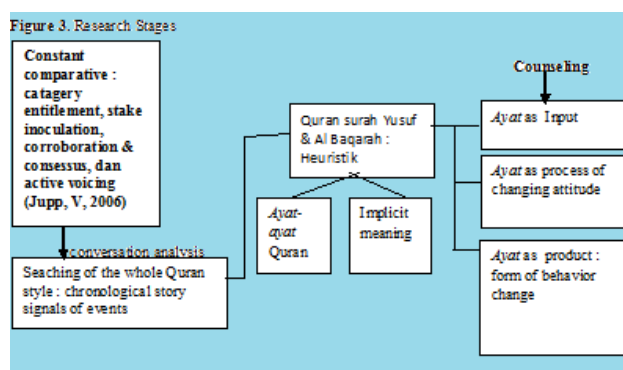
Figure 3. Research Stages

Constant comparative : catagery entitlement, stake inoculation, corroboration & consessus, dan active voicing (Jupp, V, 2006)

conversation analysis

Seaching of the whole Quran style : chronological story signals of events

Quran surah Yusuf & Al Baqarah : Heuristik

Ayat-ayat Quran

Implicit meaning

Counseling

Ayat as Input

Ayat as process of changing attitude

Ayat as product : form of behavior change